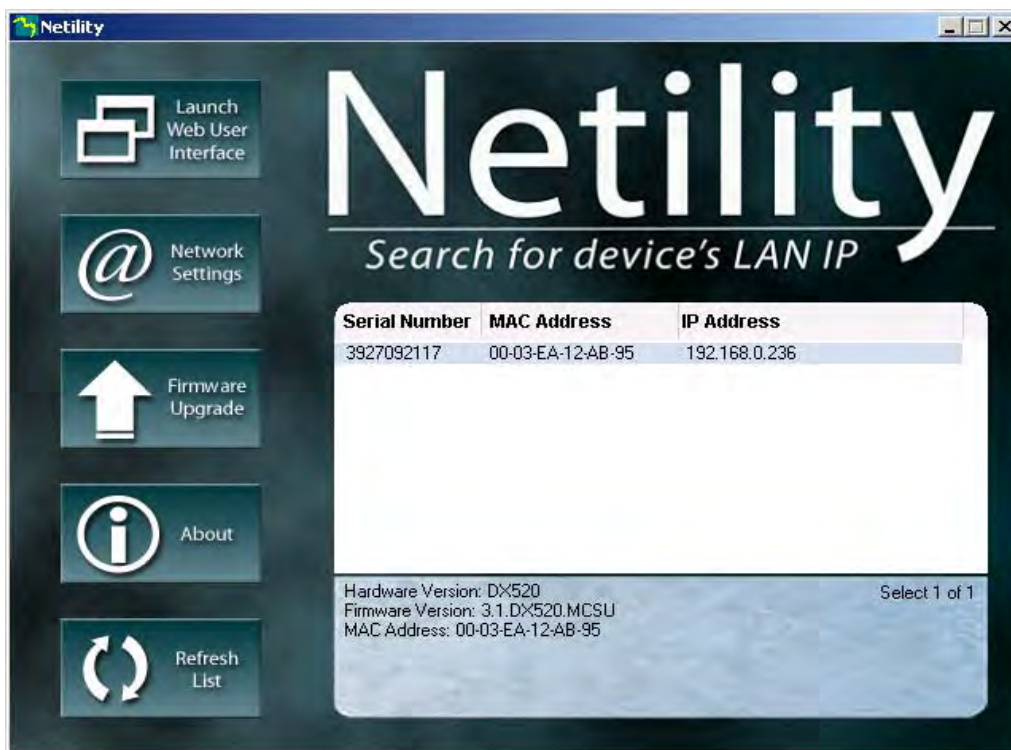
Netility

Launch Web User Interface

Network Settings

Firmware Upgrade

About

Refresh List

Netility

Search for device's LAN IP

| Serial Number | MAC Address | IP Address |
|---|---|---|
| 3927092117 | 00-03-EA-12-AB-95 | 192.168.0.236 |

Hardware Version: DX520
Firmware Version: 3.1.DX520.MCSU
MAC Address: 00-03-EA-12-AB-95

Select 1 of 1